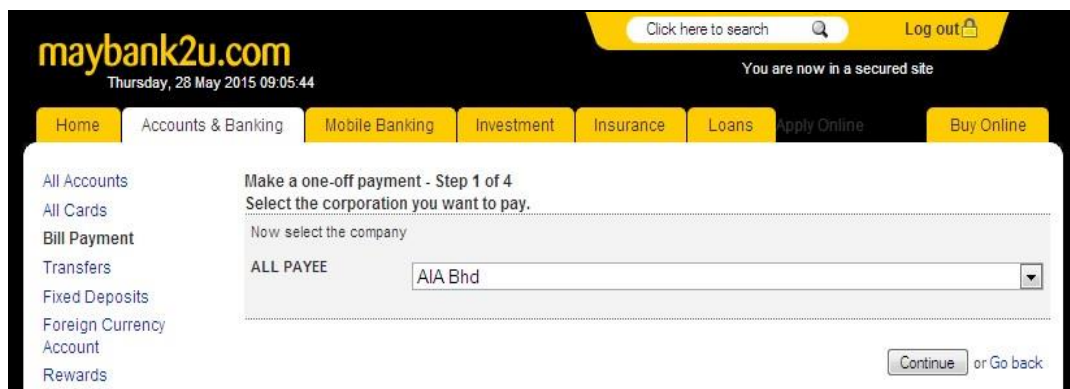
maybank2u.com
Thursday, 28 May 2015 09:05:44

Click here to search

Log out

You are now in a secured site

Home | Accounts & Banking | Mobile Banking | Investment | Insurance | Loans | Apply Online | Buy Online

All Accounts
All Cards
Bill Payment
Transfers
Fixed Deposits
Foreign Currency Account
Rewards

Make a one-off payment - Step 1 of 4
Select the corporation you want to pay.

Now select the company

ALL PAYEE AIA Bhd

Continue or Go back